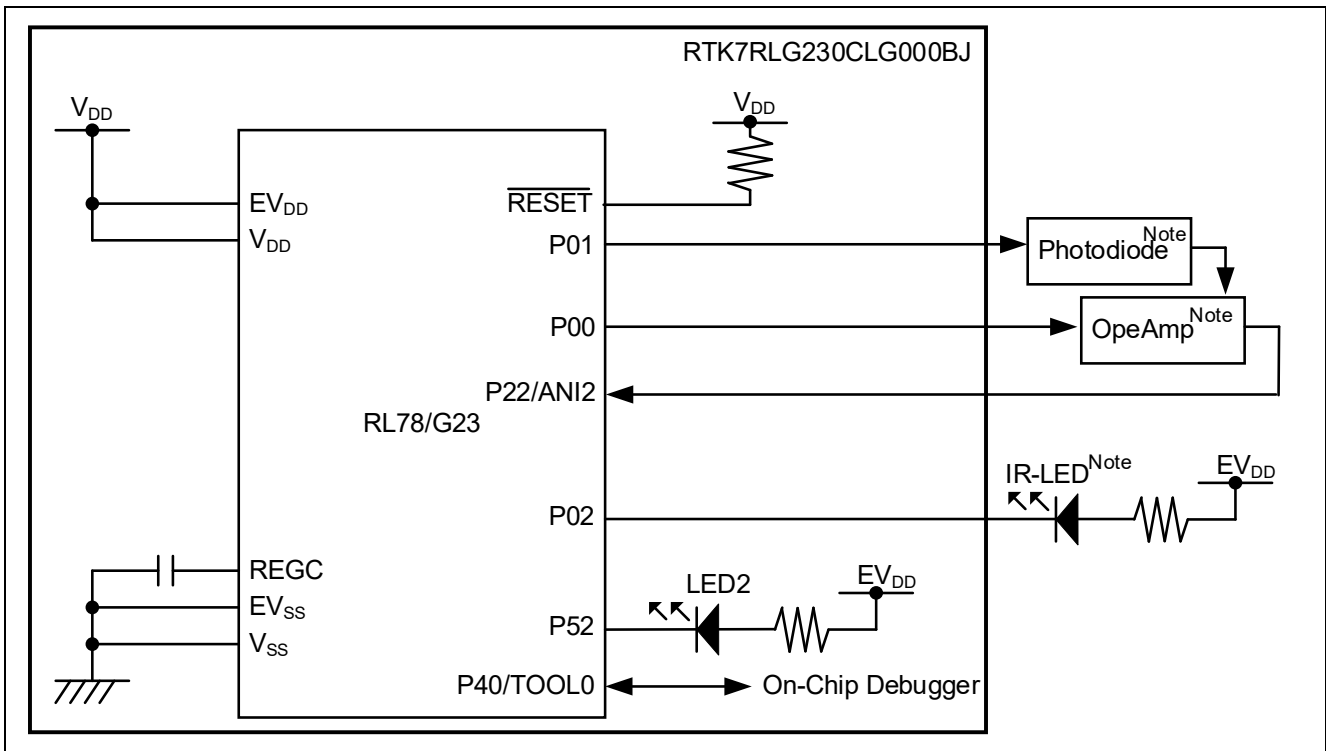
RTK7RLG230CLG000BJ

$V_{DD}$

$V_{DD}$

$EV_{DD}$

$V_{DD}$

$\overline{RESET}$

P01

Photodiode$^{Note}$

P00

OpeAmp$^{Note}$

P22/ANI2

RL78/G23

IR-LED$^{Note}$

$EV_{DD}$

P02

REGC

LED2

$EV_{DD}$

$EV_{SS}$

P52

$V_{SS}$

P40/TOOL0

On-Chip Debugger